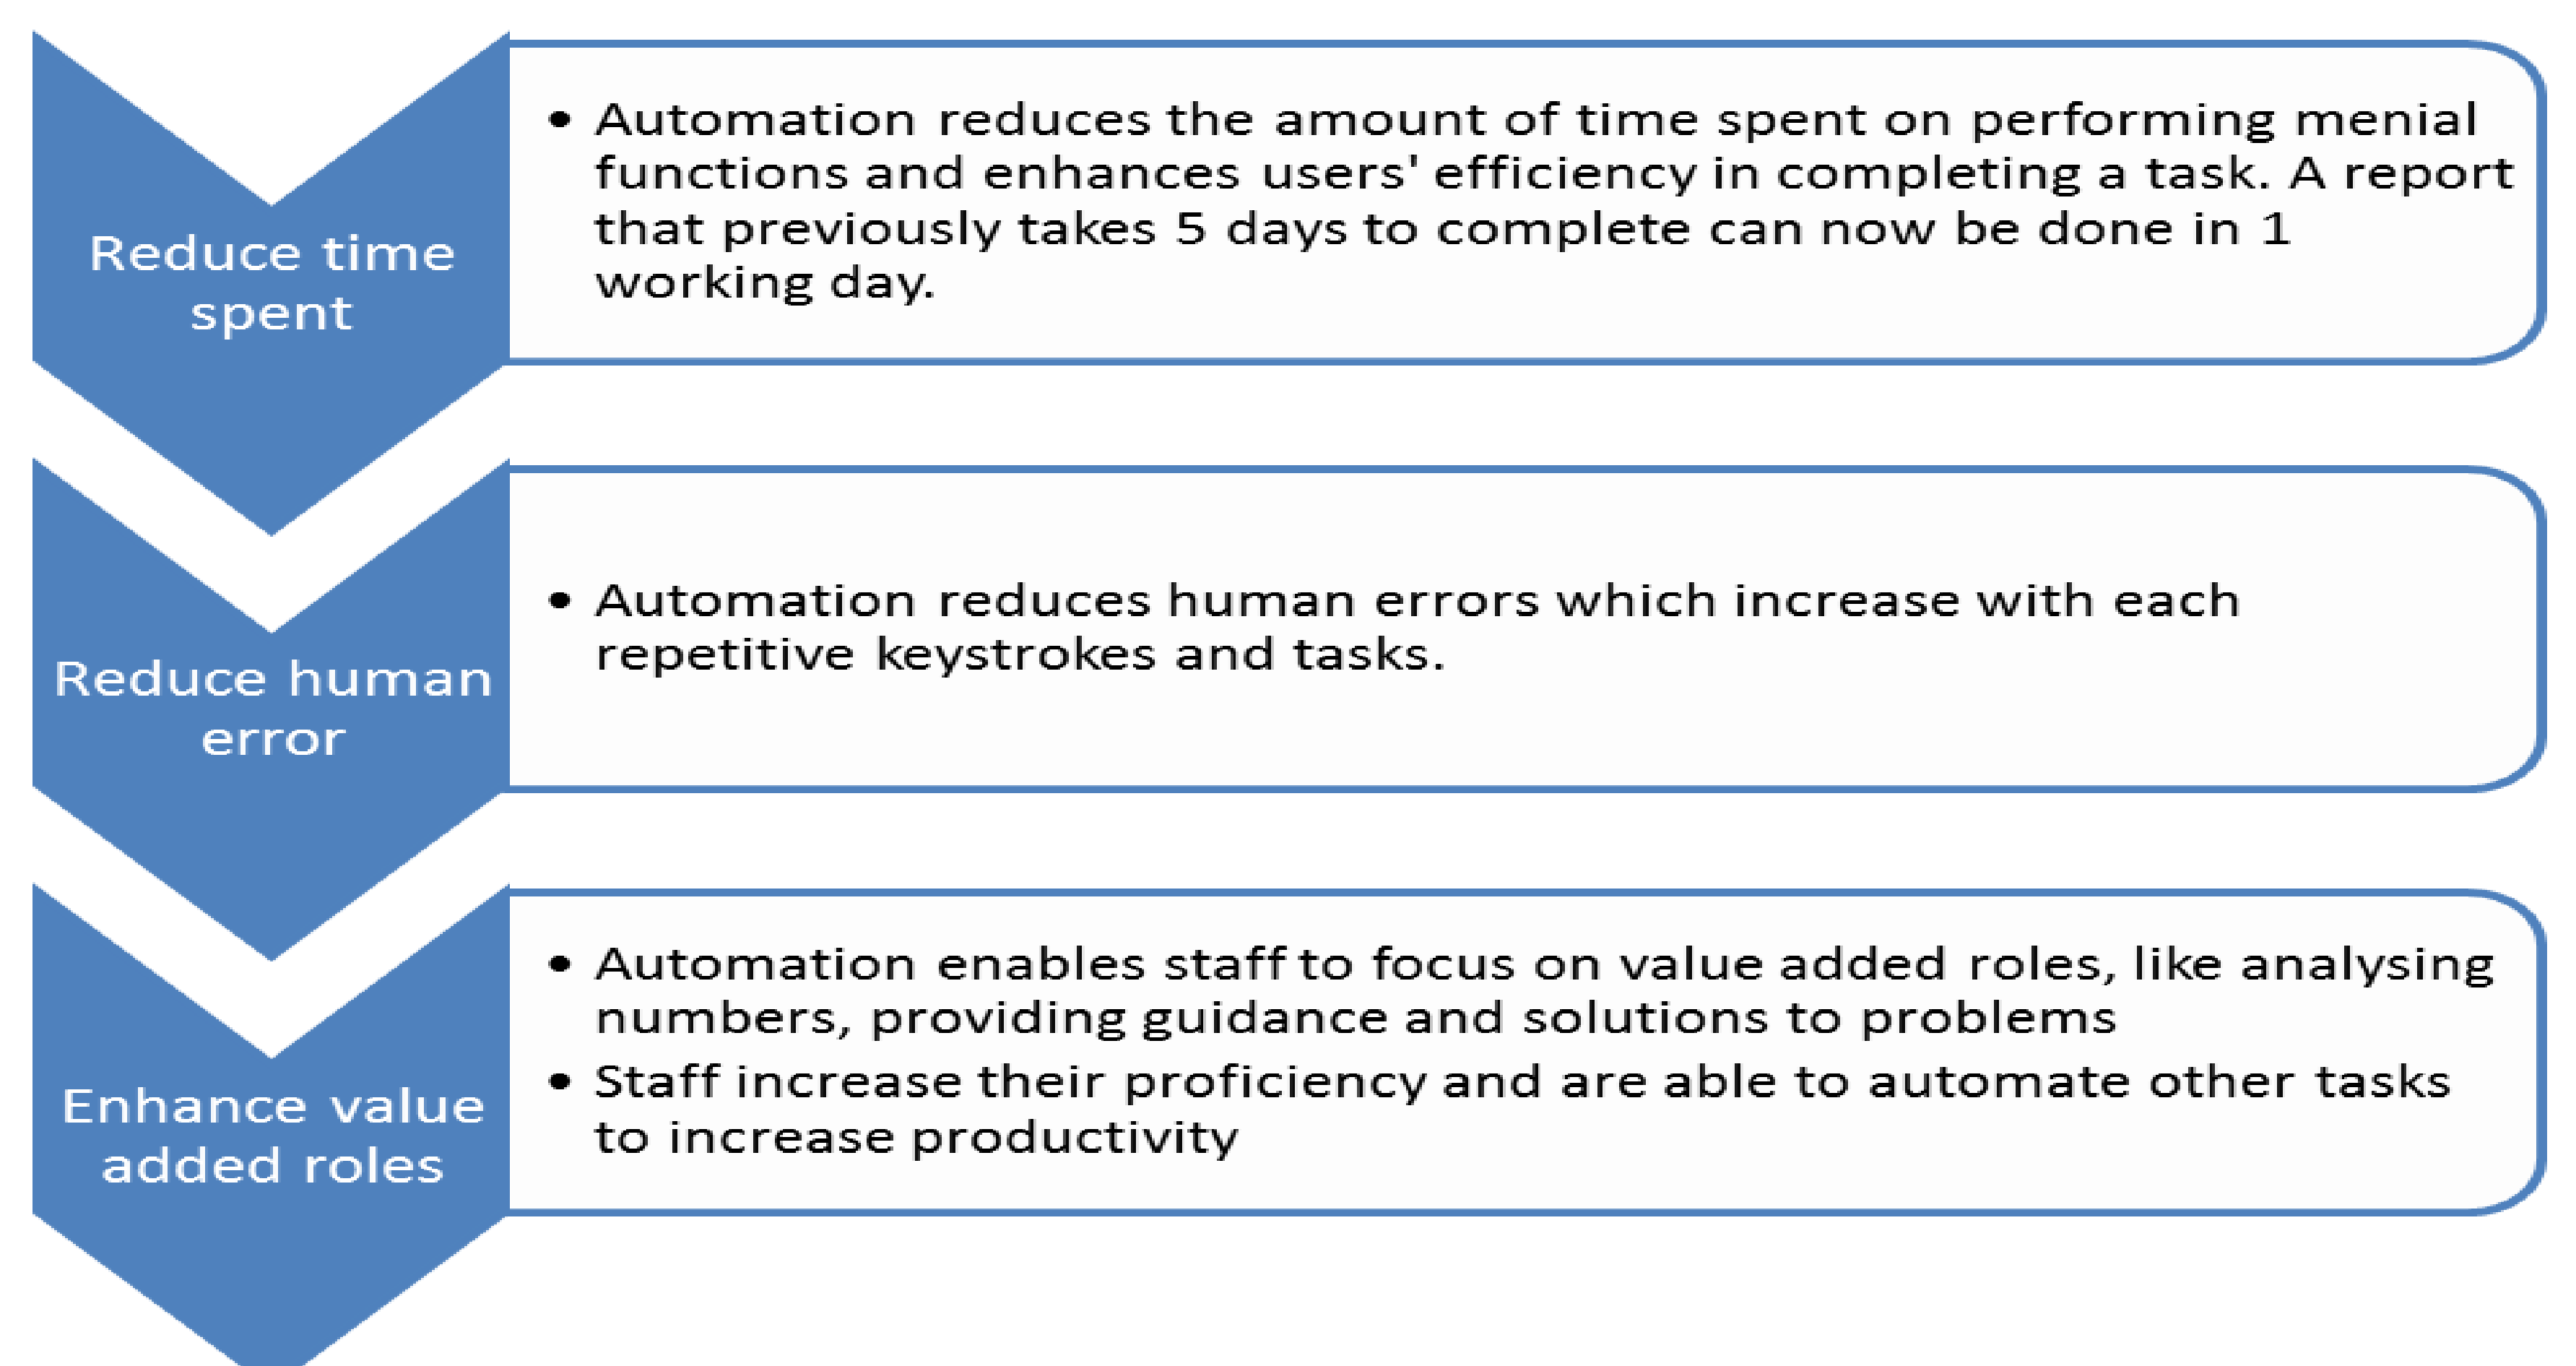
Reduce time spent

• Automation reduces the amount of time spent on performing menial functions and enhances users' efficiency in completing a task. A report that previously takes 5 days to complete can now be done in 1 working day.

Reduce human error

• Automation reduces human errors which increase with each repetitive keystrokes and tasks.

Enhance value added roles

• Automation enables staff to focus on value added roles, like analysing numbers, providing guidance and solutions to problems
• Staff increase their proficiency and are able to automate other tasks to increase productivity